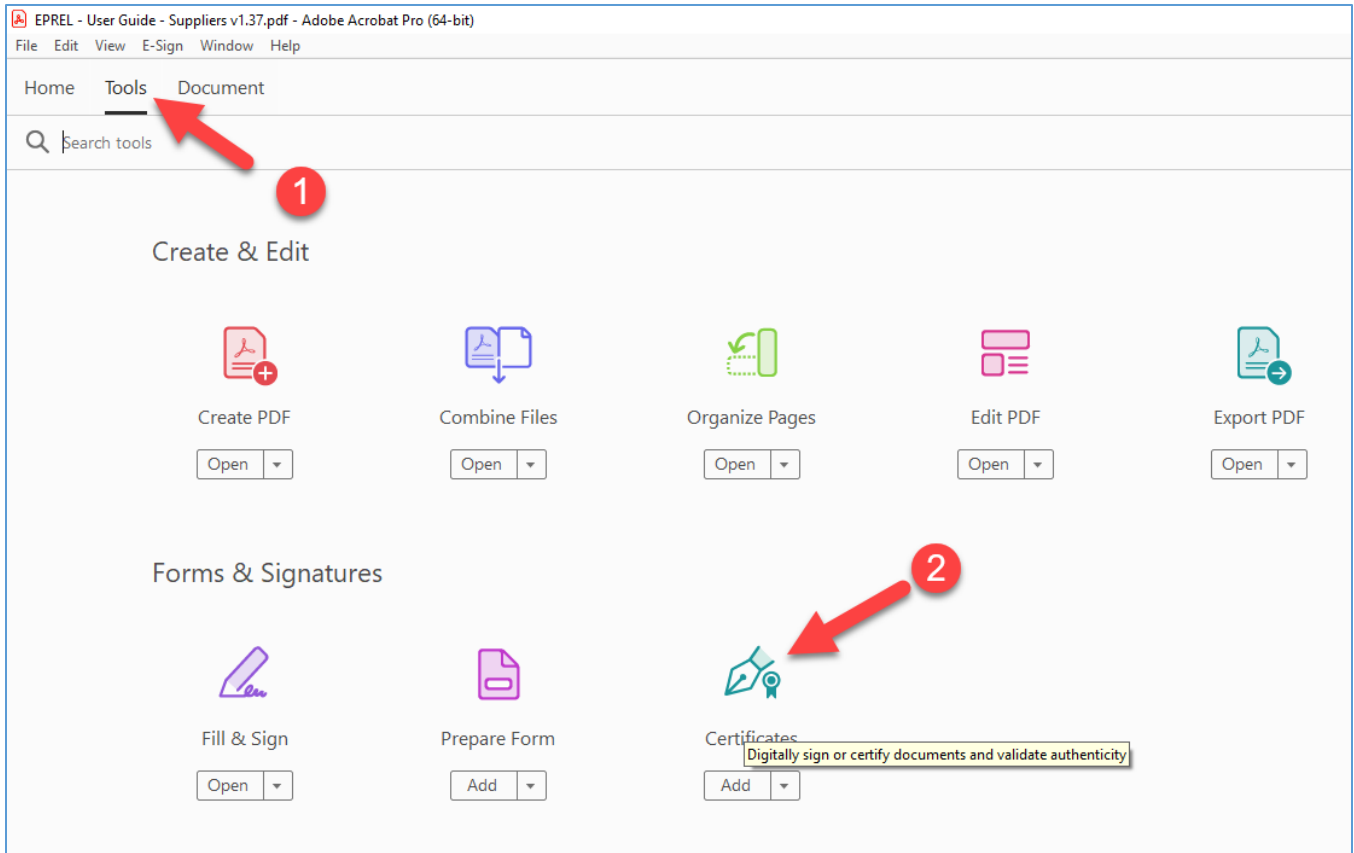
EPREL - User Guide - Suppliers v1.37.pdf - Adobe Acrobat Pro (64-bit)
File Edit View E-Sign Window Help

Home Tools Document

Search tools

1

Create & Edit

Create PDF
Open

Combine Files
Open

Organize Pages
Open

Edit PDF
Open

Export PDF
Open

Forms & Signatures

2

Fill & Sign
Open

Prepare Form
Add

Certificates
Digitally sign or certify documents and validate authenticity
Add